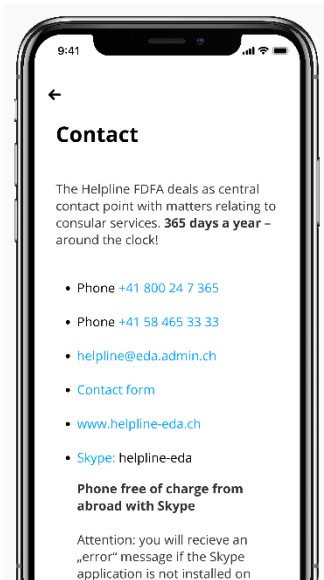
9:41

←

Contact

The Helpline FDFA deals as central contact point with matters relating to consular services. **365 days a year** – around the clock!

- Phone +41 800 24 7 365
- Phone +41 58 465 33 33
- helpline@eda.admin.ch
- Contact form
- www.helpline-eda.ch
- Skype: helpline-eda

**Phone free of charge from abroad with Skype**

Attention: you will recieve an „error" message if the Skype application is not installed on